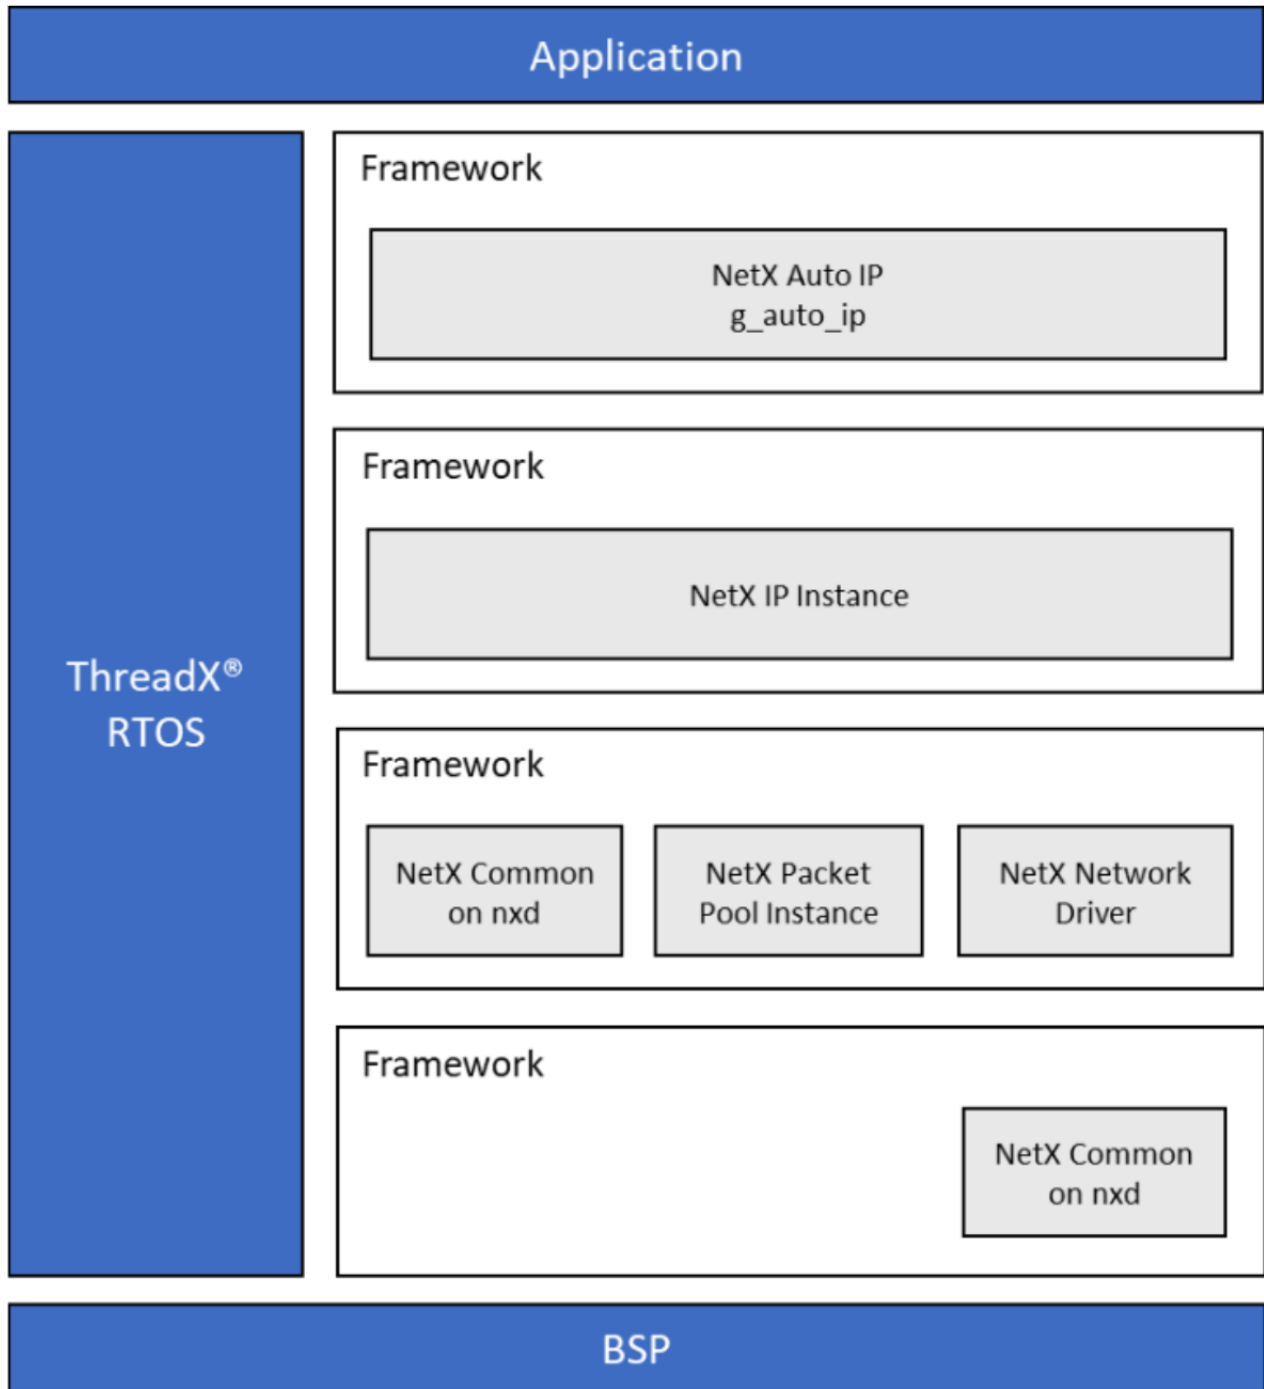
Application

ThreadX®
RTOS

Framework

NetX Auto IP
g_auto_ip

Framework

NetX IP Instance

Framework

NetX Common on nxd

NetX Packet Pool Instance

NetX Network Driver

Framework

NetX Common on nxd

BSP